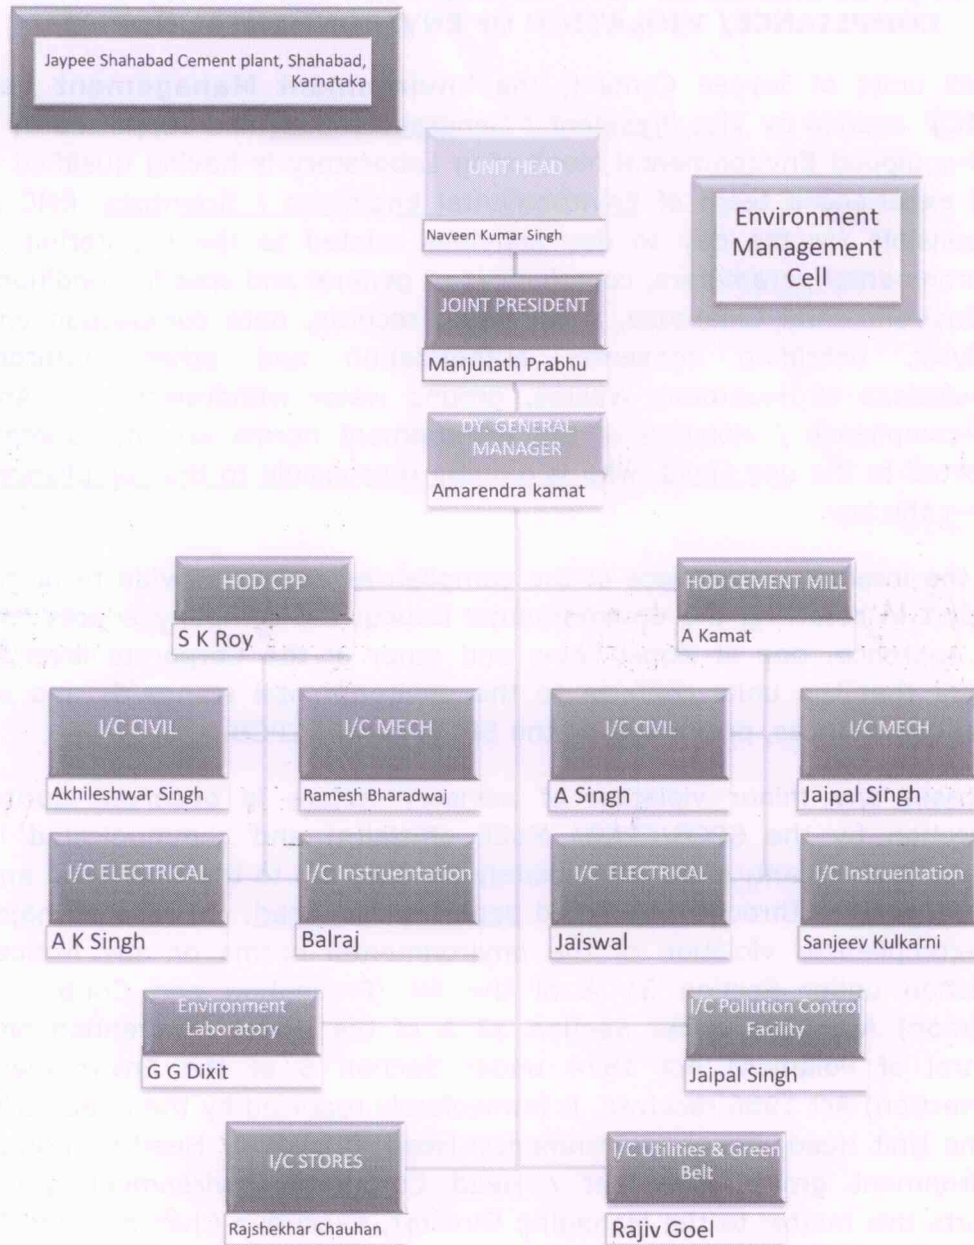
Jaypee Shahabad Cement plant, Shahabad, Karnataka

UNIT HEAD
Naveen Kumar Singh

Environment Management Cell

JOINT PRESIDENT
Manjunath Prabhu

DY. GENERAL MANAGER
Amarendra kamat

HOD CPP
S K Roy

HOD CEMENT MILL
A Kamat

I/C CIVIL
Akhileshwar Singh

I/C MECH
Ramesh Bharadwaj

I/C CIVIL
A Singh

I/C MECH
Jaipal Singh

I/C ELECTRICAL
A K Singh

I/C Instruentation
Balraj

I/C ELECTRICAL
Jaiswal

I/C Instruentation
Sanjeev Kulkarni

Environment Laboratory
G G Dixit

I/C Pollution Control Facility
Jaipal Singh

I/C STORES
Rajshekhar Chauhan

I/C Utilities & Green Belt
Rajiv Goel